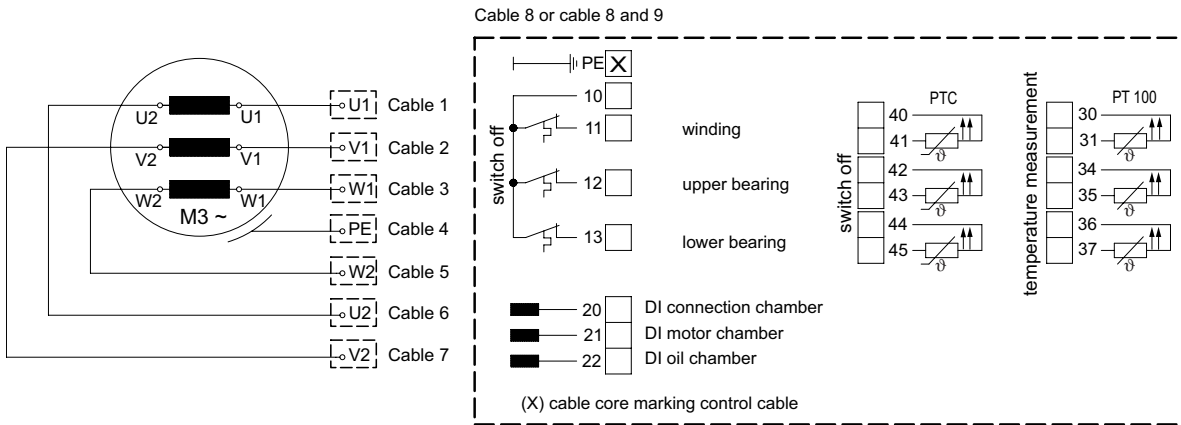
Cable 8 or cable 8 and 9

U2
U1
V2
V1
W2
W1
M3 ~

U1 Cable 1
V1 Cable 2
W1 Cable 3
PE Cable 4
W2 Cable 5
U2 Cable 6
V2 Cable 7

PE X
10
switch off
11 winding
12 upper bearing
13 lower bearing

20 DI connection chamber
21 DI motor chamber
22 DI oil chamber

(X) cable core marking control cable

switch off
PTC
40
41
42
43
44
45
$\vartheta$
$\vartheta$
$\vartheta$

temperature measurement
PT 100
30
31
34
35
36
37
$\vartheta$
$\vartheta$
$\vartheta$